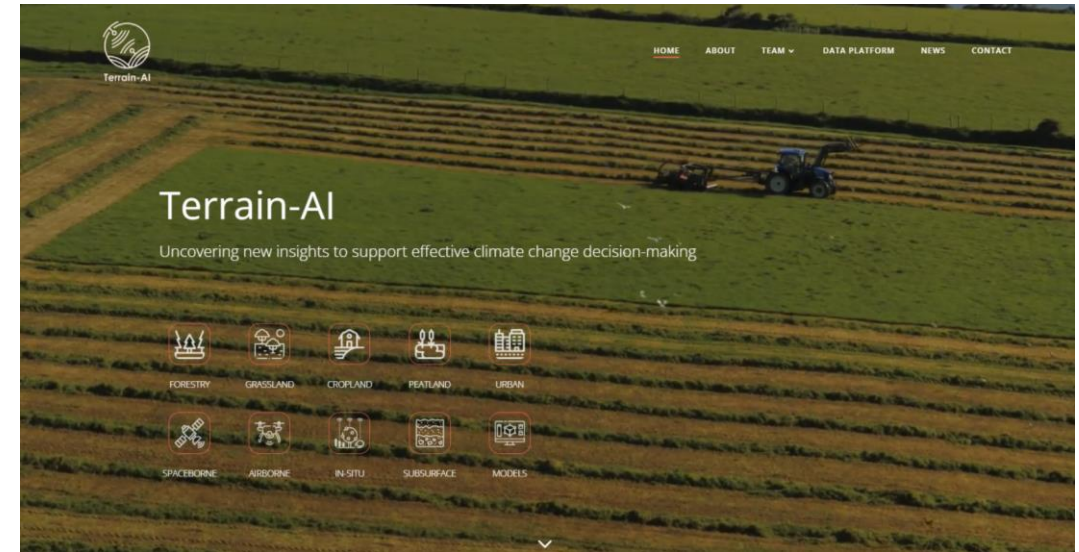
Terrain-AI

HOME ABOUT TEAM DATA PLATFORM NEWS CONTACT

Terrain-AI

Uncovering new insights to support effective climate change decision-making

FORESTRY GRASSLAND CROPLAND PEATLAND URBAN

SPACEBORNE AIRBORNE IN-SITU SUBSURFACE MODELS